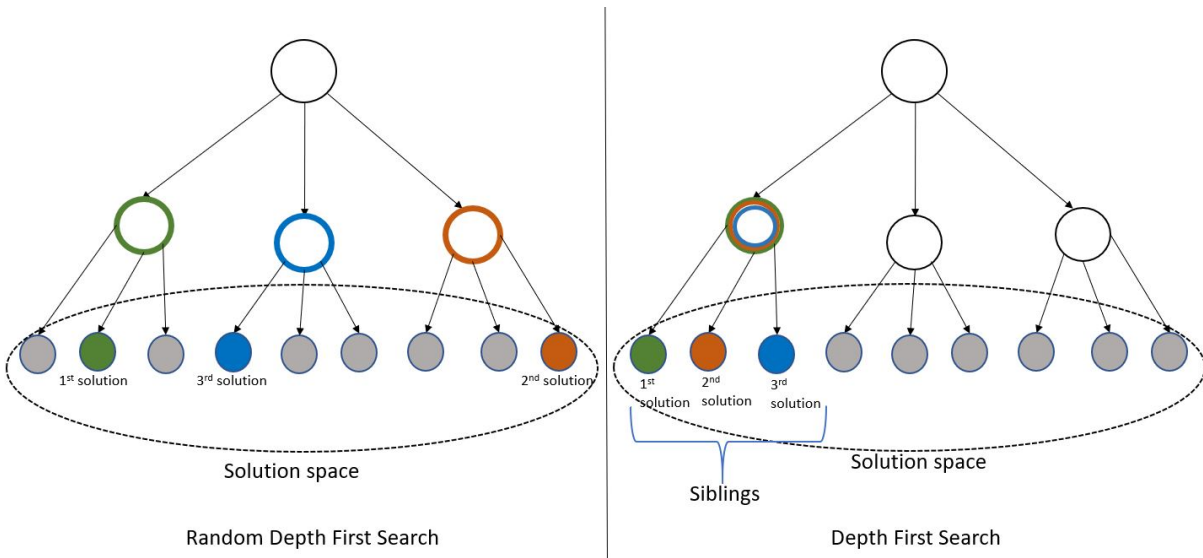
$1^{st}$ solution

$3^{rd}$ solution

$2^{nd}$ solution

Solution space

Random Depth First Search

$1^{st}$ solution

$2^{nd}$ solution

$3^{rd}$ solution

Siblings

Solution space

Depth First Search